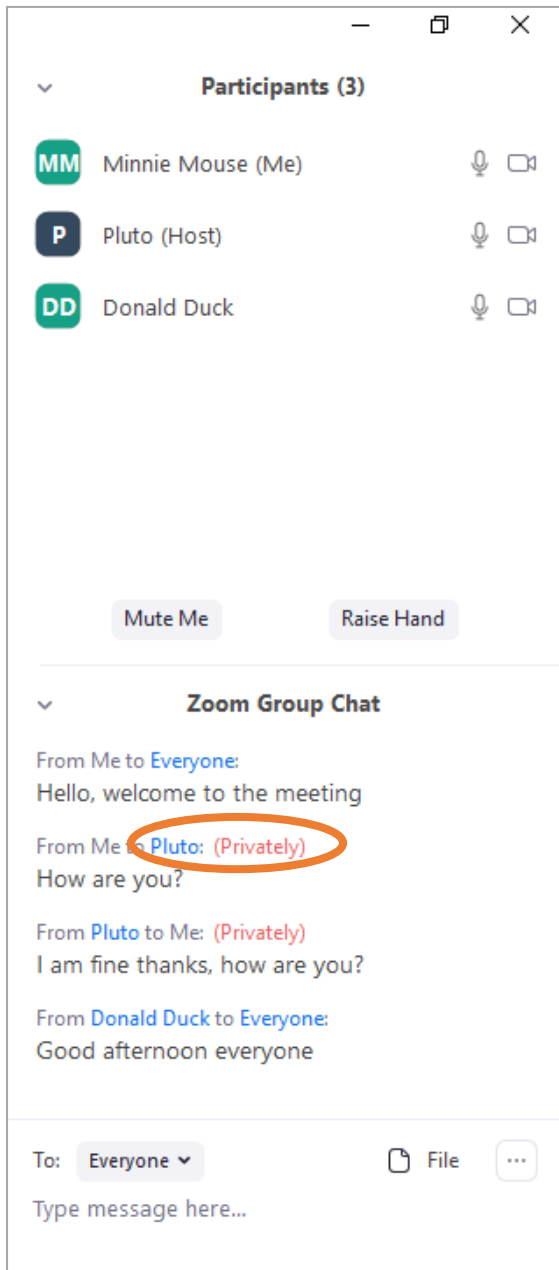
Participants (3)

MM Minnie Mouse (Me)

P Pluto (Host)

DD Donald Duck

Mute Me

Raise Hand

Zoom Group Chat

From Me to Everyone:
Hello, welcome to the meeting

From Me to Pluto: (Privately)
How are you?

From Pluto to Me: (Privately)
I am fine thanks, how are you?

From Donald Duck to Everyone:
Good afternoon everyone

To: Everyone

File

...

Type message here...